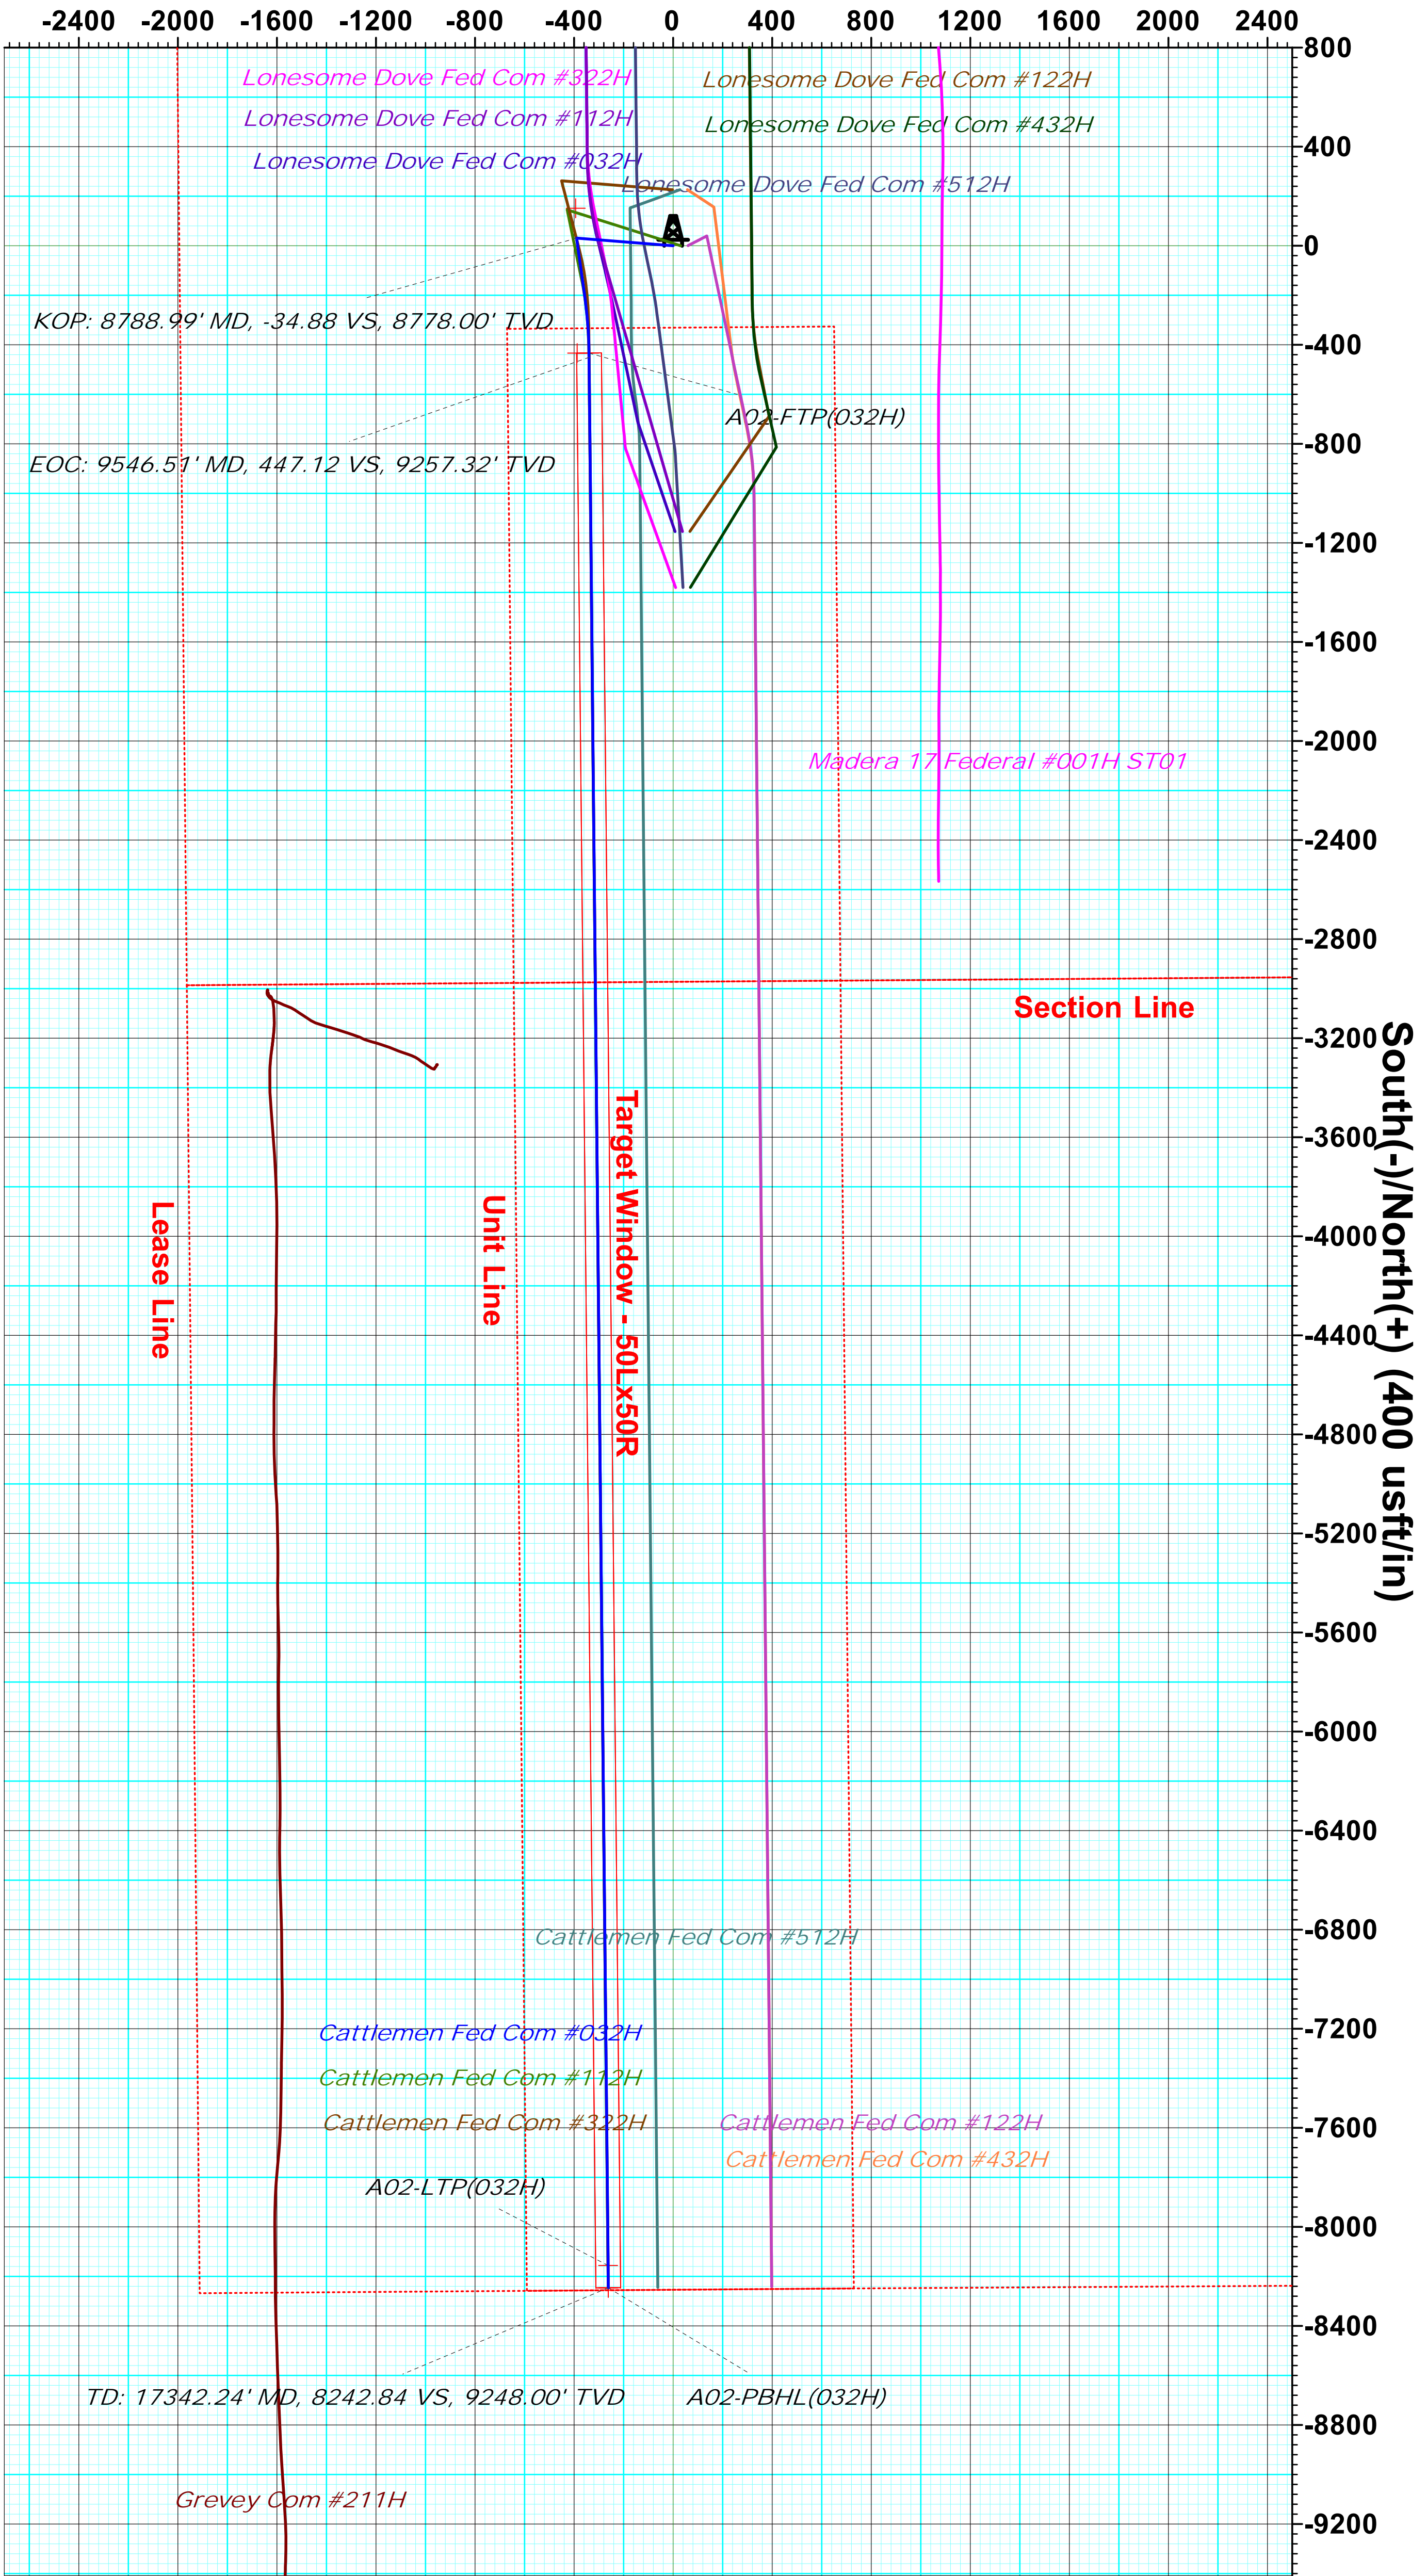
-2400 -2000 -1600 -1200 -800 -400 0 400 800 1200 1600 2000 2400

800
400
0
-400
-800
-1200
-1600
-2000
-2400
-2800
-3200
-3600
-4000
-4400
-4800
-5200
-5600
-6000
-6400
-6800
-7200
-7600
-8000
-8400
-8800
-9200

South(-)/North(+) (400 usft/in)

Lonesome Dove Fed Com #322H
Lonesome Dove Fed Com #112H
Lonesome Dove Fed Com #032H
Lonesome Dove Fed Com #122H
Lonesome Dove Fed Com #432H
Lonesome Dove Fed Com #512H

KOP: 8788.99' MD, -34.88 VS, 8778.00' TVD

A02-FTP(032H)

EOC: 9546.51' MD, 447.12 VS, 9257.32' TVD

Madera 17 Federal #001H ST01

Section Line

Lease Line

Unit Line

Target Window - 50Lx50R

Cattlemen Fed Com #512H

Cattlemen Fed Com #032H
Cattlemen Fed Com #112H
Cattlemen Fed Com #322H
Cattlemen Fed Com #122H
Cattlemen Fed Com #432H

A02-LTP(032H)

TD: 17342.24' MD, 8242.84 VS, 9248.00' TVD

A02-PBHL(032H)

Grevey Com #211H